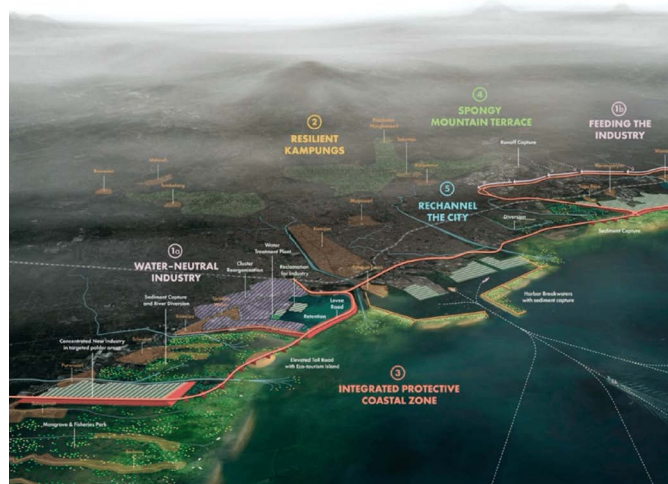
2
RESILIENT KAMPUNGS

4
SPONGY MOUNTAIN TERRACE

1b
FEEDING THE INDUSTRY

Runoff Capture

5
RECHANNEL THE CITY

Diversion

Sediment Capture

1a
WATER-NEUTRAL INDUSTRY

Water Treatment Plant

Cluster Reorganization

Reclamation for Industry

Levee Road

Retention

Sediment Capture and River Diversion

Harbor Breakwaters with sediment capture

Concentrated New Industry in targeted polder areas

Elevated Toll Road with Eco-tourism Island

3
INTEGRATED PROTECTIVE COASTAL ZONE

Mangrove & Fisheries Park